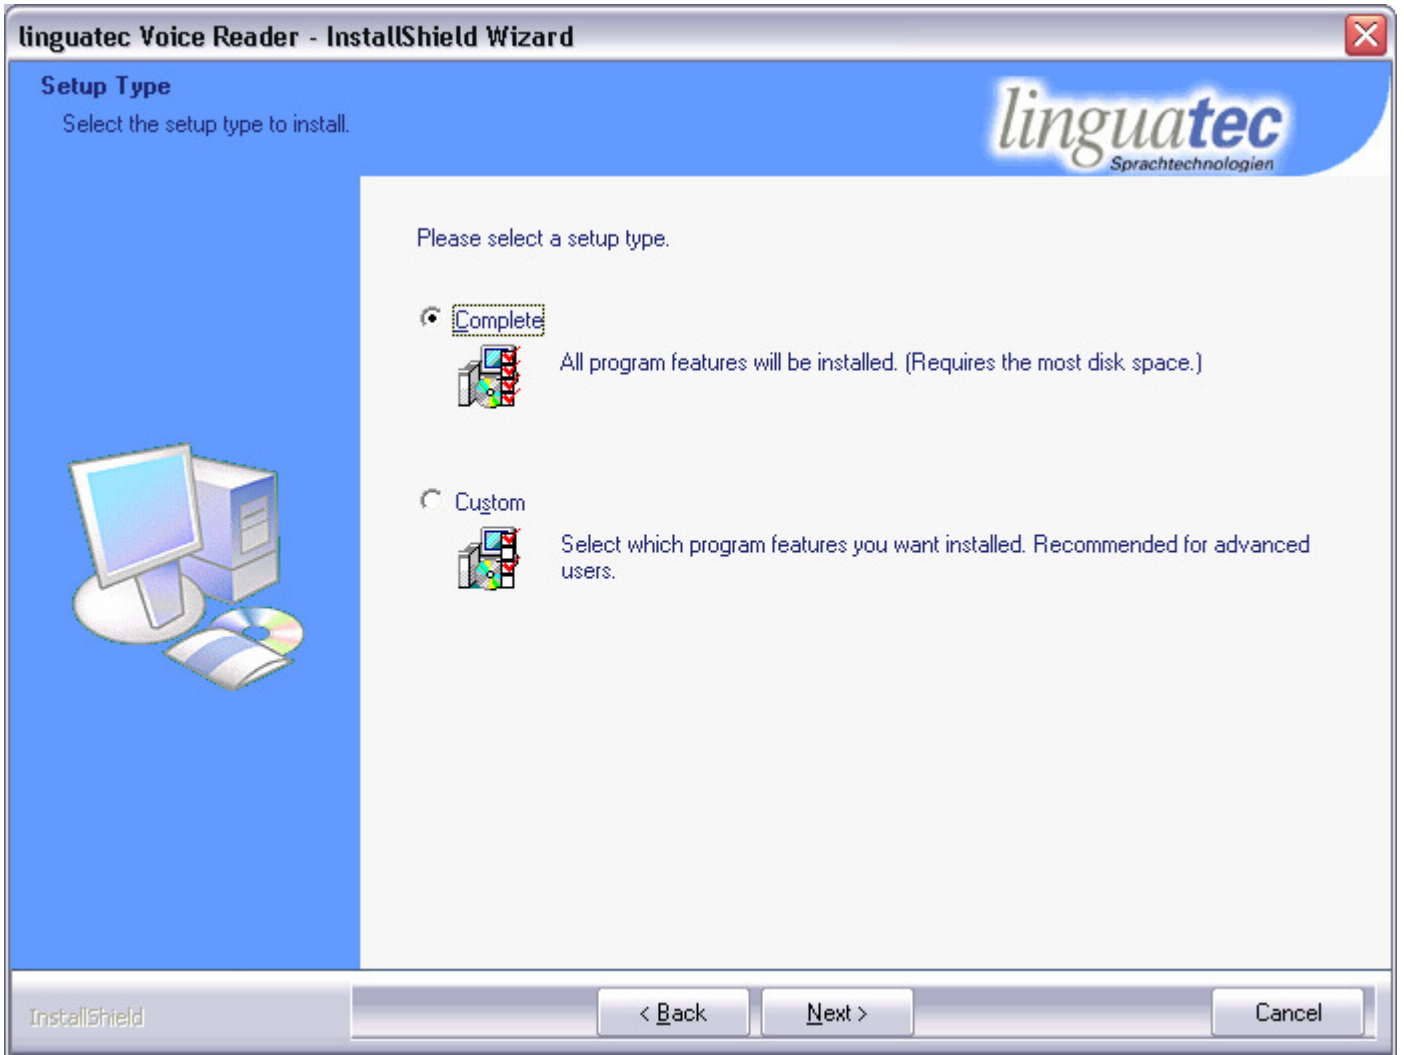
linguatec Voice Reader - InstallShield Wizard

Setup Type

Select the setup type to install.

linguatec
Sprachtechnologien

Please select a setup type.

Complete

All program features will be installed. (Requires the most disk space.)

Custom

Select which program features you want installed. Recommended for advanced users.

InstallShield

< Back

Next >

Cancel